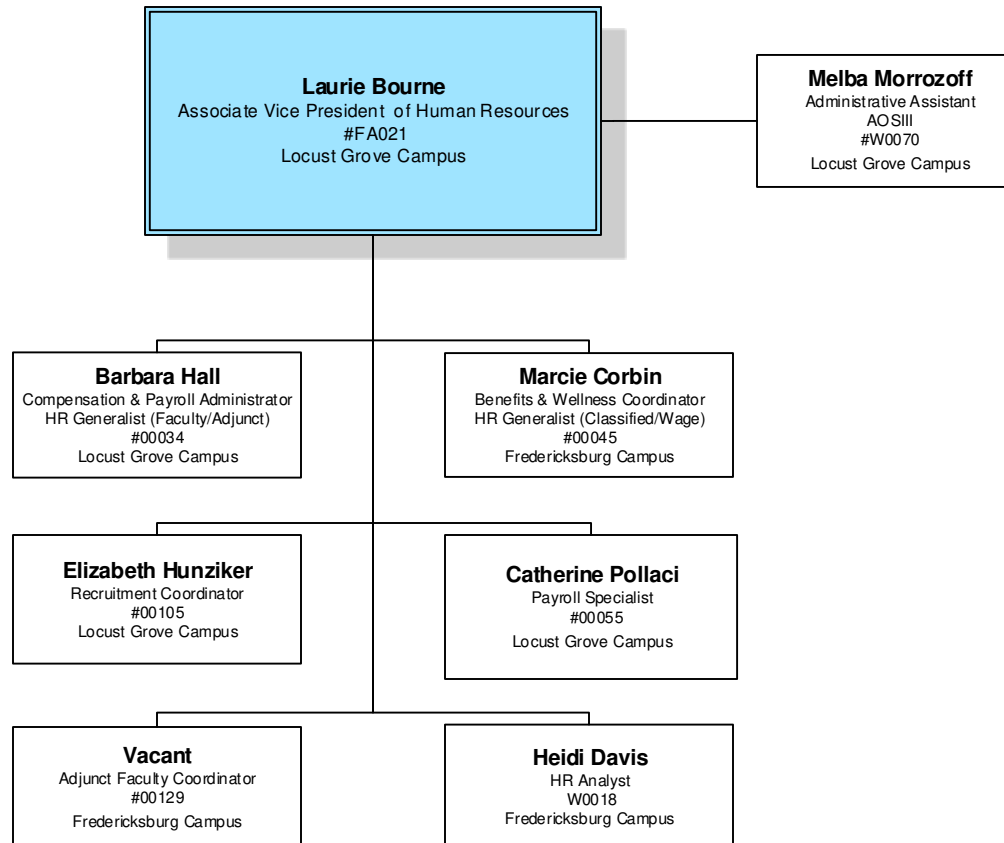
Laurie Bourne
Associate Vice President of Human Resources
#FA021
Locust Grove Campus

Melba Morrozoff
Administrative Assistant
AOSIII
#W0070
Locust Grove Campus

Barbara Hall
Compensation & Payroll Administrator
HR Generalist (Faculty/Adjunct)
#00034
Locust Grove Campus

Marcie Corbin
Benefits & Wellness Coordinator
HR Generalist (Classified/Wage)
#00045
Fredericksburg Campus

Elizabeth Hunziker
Recruitment Coordinator
#00105
Locust Grove Campus

Catherine Pollaci
Payroll Specialist
#00055
Locust Grove Campus

Vacant
Adjunct Faculty Coordinator
#00129
Fredericksburg Campus

Heidi Davis
HR Analyst
W0018
Fredericksburg Campus